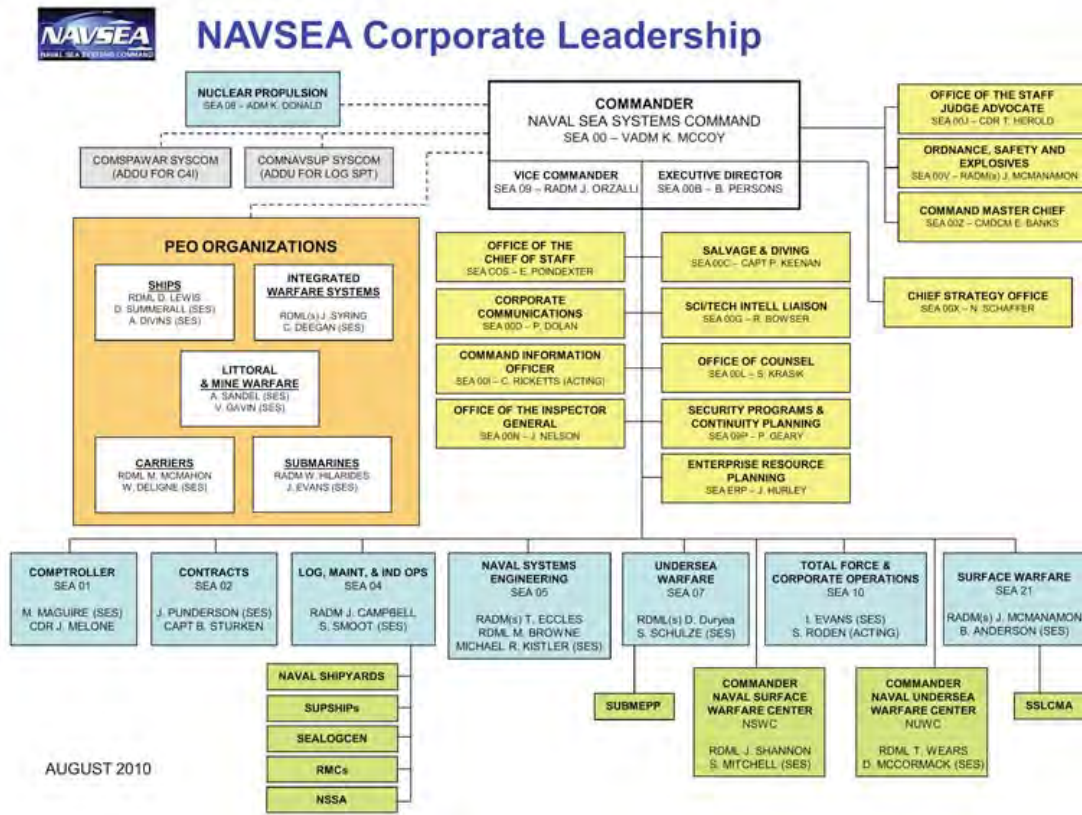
NAVSEA
NAVAL SEA SYSTEMS COMMAND

NAVSEA Corporate Leadership

NUCLEAR PROPULSION
SEA 08 – ADM K. DONALD

COMMANDER
NAVAL SEA SYSTEMS COMMAND
SEA 00 – VADM K. MCCOY

OFFICE OF THE STAFF JUDGE ADVOCATE
SEA 00J – CDR T. HEROLD

ORDNANCE, SAFETY AND EXPLOSIVES
SEA 00V – RADM(s) J. MCMANAMON

COMMAND MASTER CHIEF
SEA 00Z – CMDCM E. BANKS

COMSPAWAR SYSCOM
(ADDU FOR C4I)

COMNAVSUP SYSCOM
(ADDU FOR LOG SPT)

VICE COMMANDER
SEA 09 – RADM J. ORZALLI

EXECUTIVE DIRECTOR
SEA 00B – B. PERSONS

PEO ORGANIZATIONS

SHIPS
RDML D. LEWIS
D. SUMMERALL (SES)
A. DIVINS (SES)

INTEGRATED WARFARE SYSTEMS
RDML(s) J. SYRING
C. DEEGAN (SES)

LITTORAL & MINE WARFARE
A. SANDEL (SES)
V. GAVIN (SES)

CARRIERS
RDML M. MCMAHON
W. DELIGNE (SES)

SUBMARINES
RADM W. HILARIDES
J. EVANS (SES)

OFFICE OF THE CHIEF OF STAFF
SEA 00S – E. POINDEXTER

CORPORATE COMMUNICATIONS
SEA 00D – P. DOLAN

COMMAND INFORMATION OFFICER
SEA 00I – C. RICKETTS (ACTING)

OFFICE OF THE INSPECTOR GENERAL
SEA 00N – J. NELSON

SALVAGE & DIVING
SEA 00C – CAPT P. KEENAN

SCI/TECH INTELL LIAISON
SEA 00G – R. BOWSER

OFFICE OF COUNSEL
SEA 00L – S. KRASIK

SECURITY PROGRAMS & CONTINUITY PLANNING
SEA 09P – P. GEARY

ENTERPRISE RESOURCE PLANNING
SEA ERP – J. HURLEY

CHIEF STRATEGY OFFICE
SEA 00X – N. SCHAFFER

COMPTROLLER
SEA 01
M. MAGUIRE (SES)
CDR J. MELONE

CONTRACTS
SEA 02
J. PUNDERSON (SES)
CAPT B. STURKEN

LOG, MAINT, & IND OPS
SEA 04
RADM J. CAMPBELL
S. SMOOT (SES)

NAVAL SYSTEMS ENGINEERING
SEA 05
RADM(s) T. ECCLES
RDML M. BROWNE
MICHAEL R. KISTLER (SES)

UNDERSEA WARFARE
SEA 07
RDML(s) D. Duryea
S. SCHULZE (SES)

TOTAL FORCE & CORPORATE OPERATIONS
SEA 10
I. EVANS (SES)
S. RODEN (ACTING)

SURFACE WARFARE
SEA 21
RADM(s) J. MCMANAMON
B. ANDERSON (SES)

NAVAL SHIPYARDS

SUPSHIPs

SEALOGCEN

RMCs

NSSA

SUBMEPP

COMMANDER
NAVAL SURFACE WARFARE CENTER
NSWC
RDML J. SHANNON
S. MITCHELL (SES)

COMMANDER
NAVAL UNDERSEA WARFARE CENTER
NUWC
RDML T. WEARS
D. MCCORMACK (SES)

SSLCMA

AUGUST 2010